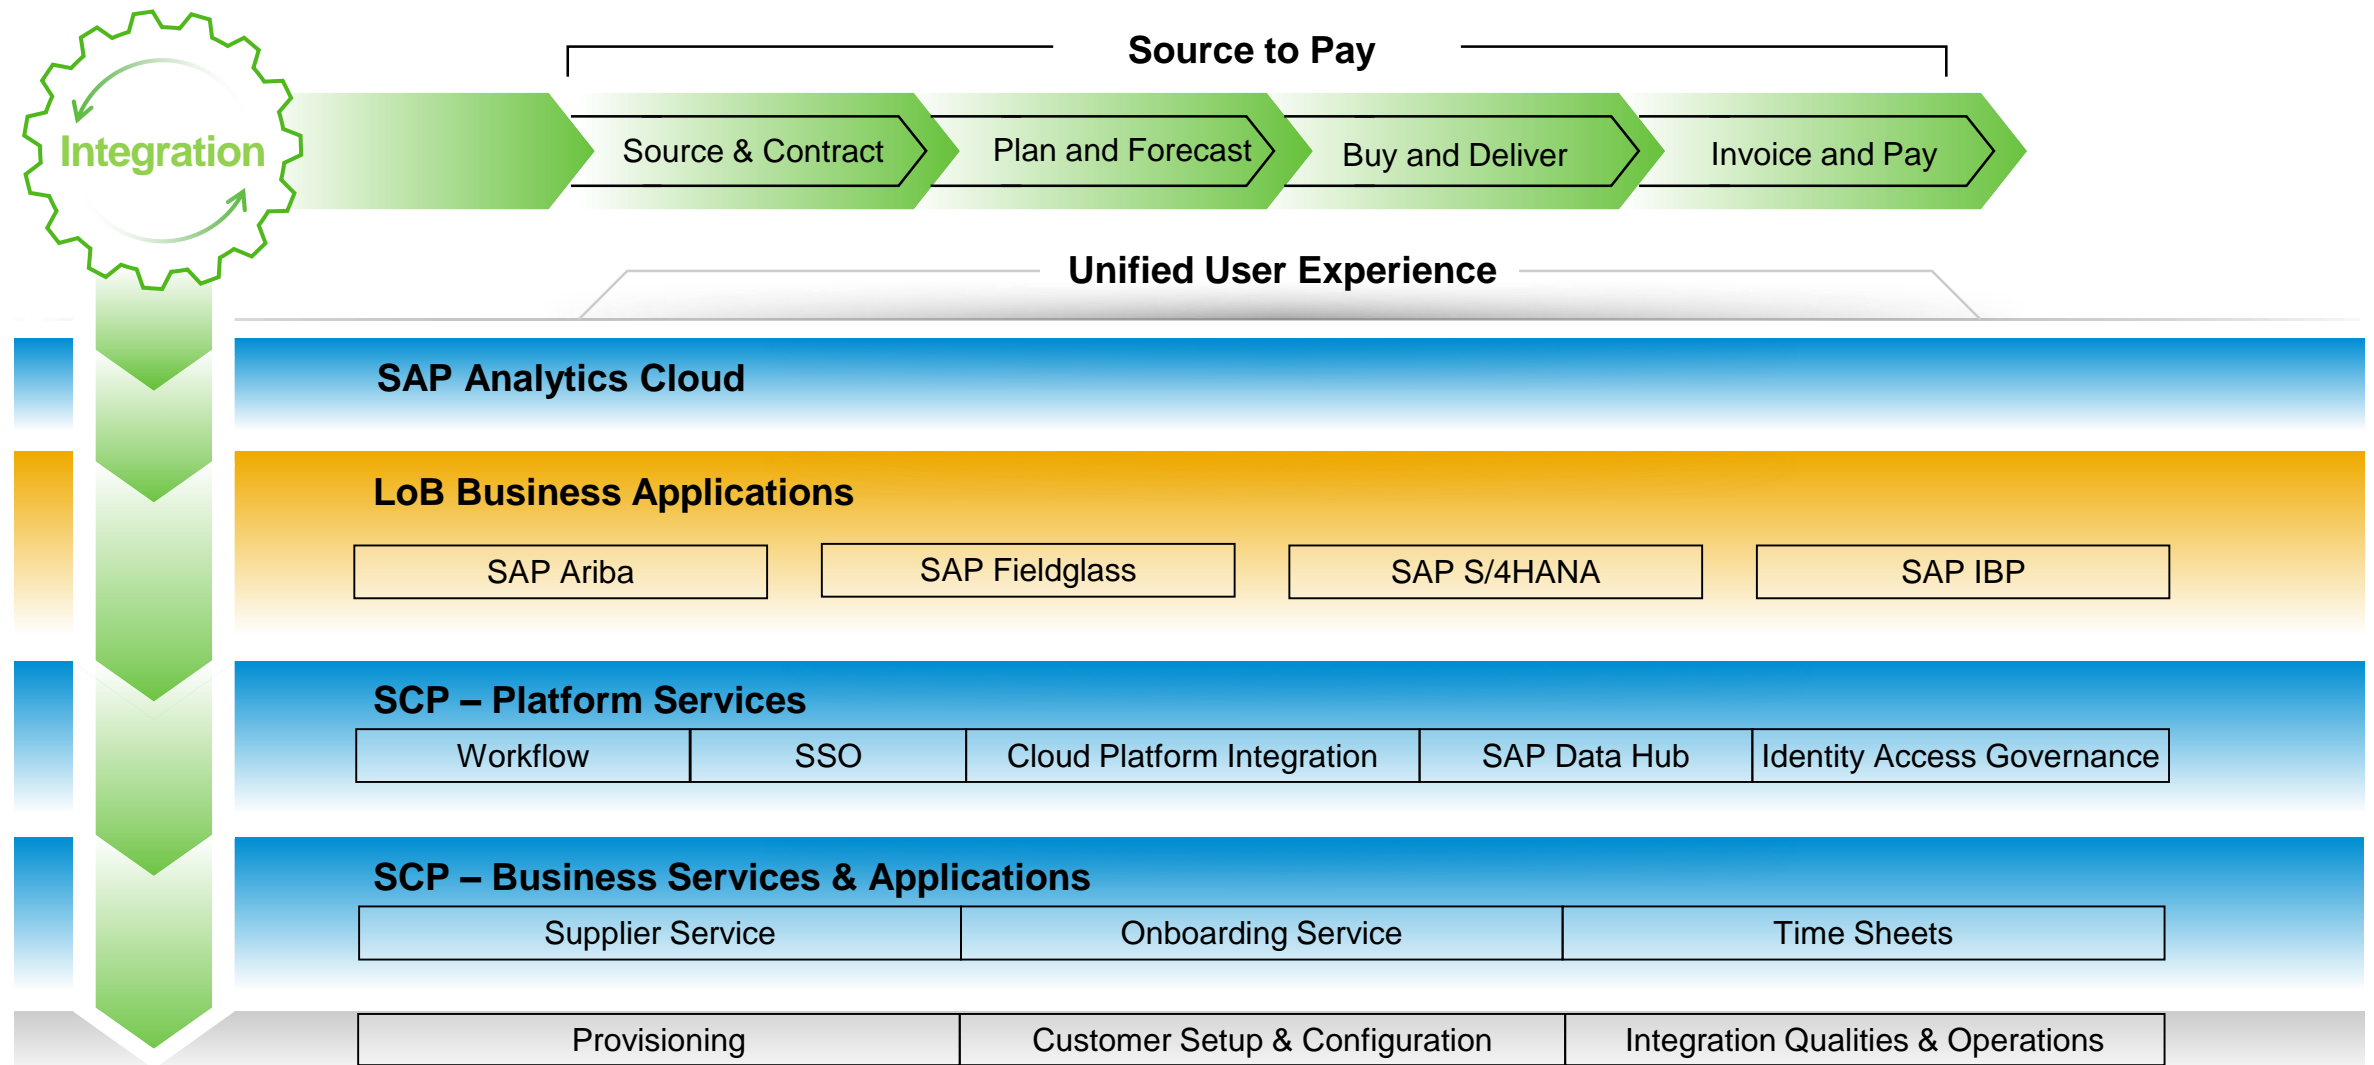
Integration

Source to Pay

Source & Contract

Plan and Forecast

Buy and Deliver

Invoice and Pay

Unified User Experience

SAP Analytics Cloud

LoB Business Applications

SAP Ariba

SAP Fieldglass

SAP S/4HANA

SAP IBP

SCP – Platform Services

| Workflow | SSO | Cloud Platform Integration | SAP Data Hub | Identity Access Governance |
|---|---|---|---|---|

SCP – Business Services & Applications

| Supplier Service | Onboarding Service | Time Sheets |
|---|---|---|

| Provisioning | Customer Setup & Configuration | Integration Qualities & Operations |
|---|---|---|